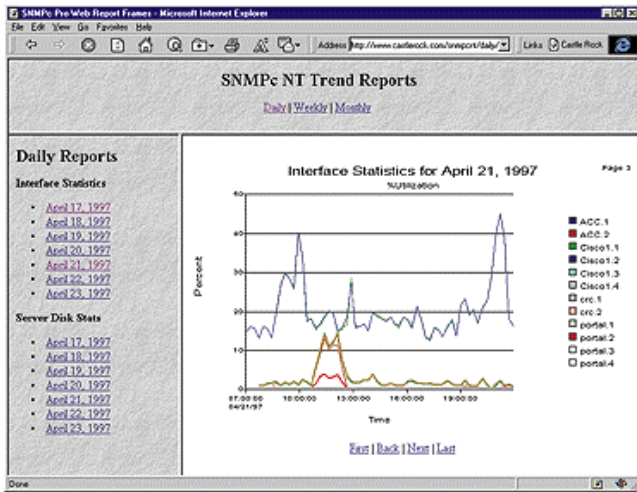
SNMPc Pro Web Report Frames - Microsoft Internet Explorer

File Edit View Go Favorites Help

Address http://www.castlerock.com/snmpcrt/daily/

Links Castle Rock

SNMPc NT Trend Reports

Daily | Weekly | Monthly

Daily Reports

Interface Statistics

- April 17, 1997
- April 18, 1997
- April 19, 1997
- April 20, 1997
- April 21, 1997
- April 22, 1997
- April 23, 1997

Server Disk Stats

- April 17, 1997
- April 18, 1997
- April 19, 1997
- April 20, 1997
- April 21, 1997
- April 22, 1997
- April 23, 1997

Interface Statistics for April 21, 1997

Page 3

%Utilization

50
40
30
20
10
0

Percent

07:00:00 04/21/97
10:00:00
13:00:00
16:00:00
19:00:00

Time

ACC.1
ACC.2
Cisco1.1
Cisco1.2
Cisco1.3
Cisco1.4
crc.1
crc.2
portal.1
portal.2
portal.3
portal.4

First | Back | Next | Last

Done